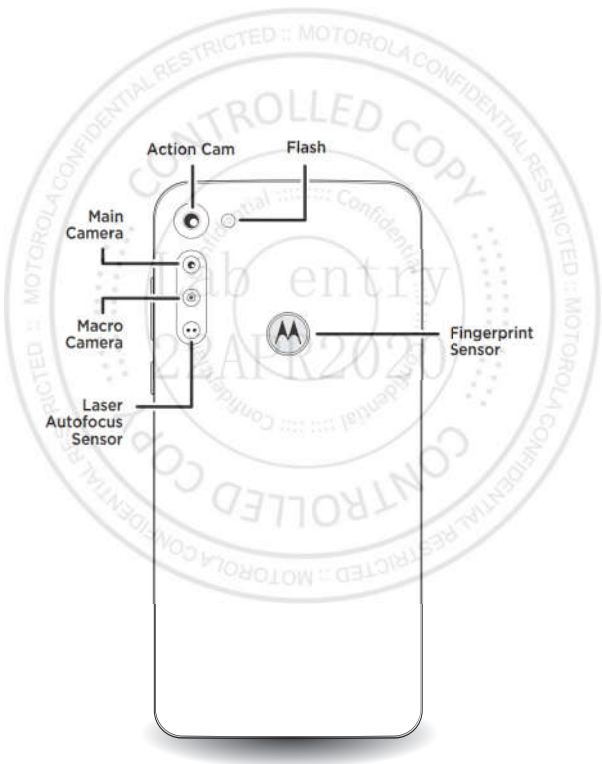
MOTOROLA CONFIDENTIAL RESTRICTED :: MOTOROLA CONFIDENTIAL RESTRICTED :: MOTOROLA CONFIDENTIAL RESTRICTED :: MOTOROLA CONFIDENTIAL RESTRICTED

CONTROLLED COPY

Confidential :::: Confidential

lab entry
22APR2020

Confidential :::: Confidential

CONTROLLED COPY

Action Cam

Flash

Main Camera

Macro Camera

Laser Autofocus Sensor

Fingerprint Sensor